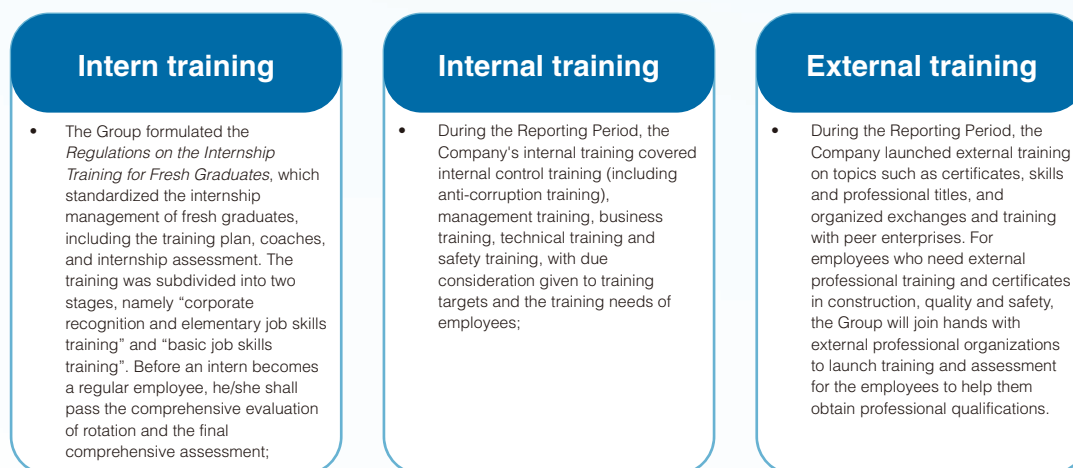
Intern training

• The Group formulated the *Regulations on the Internship Training for Fresh Graduates*, which standardized the internship management of fresh graduates, including the training plan, coaches, and internship assessment. The training was subdivided into two stages, namely "corporate recognition and elementary job skills training" and "basic job skills training". Before an intern becomes a regular employee, he/she shall pass the comprehensive evaluation of rotation and the final comprehensive assessment;

Internal training

• During the Reporting Period, the Company's internal training covered internal control training (including anti-corruption training), management training, business training, technical training and safety training, with due consideration given to training targets and the training needs of employees;

External training

• During the Reporting Period, the Company launched external training on topics such as certificates, skills and professional titles, and organized exchanges and training with peer enterprises. For employees who need external professional training and certificates in construction, quality and safety, the Group will join hands with external professional organizations to launch training and assessment for the employees to help them obtain professional qualifications.